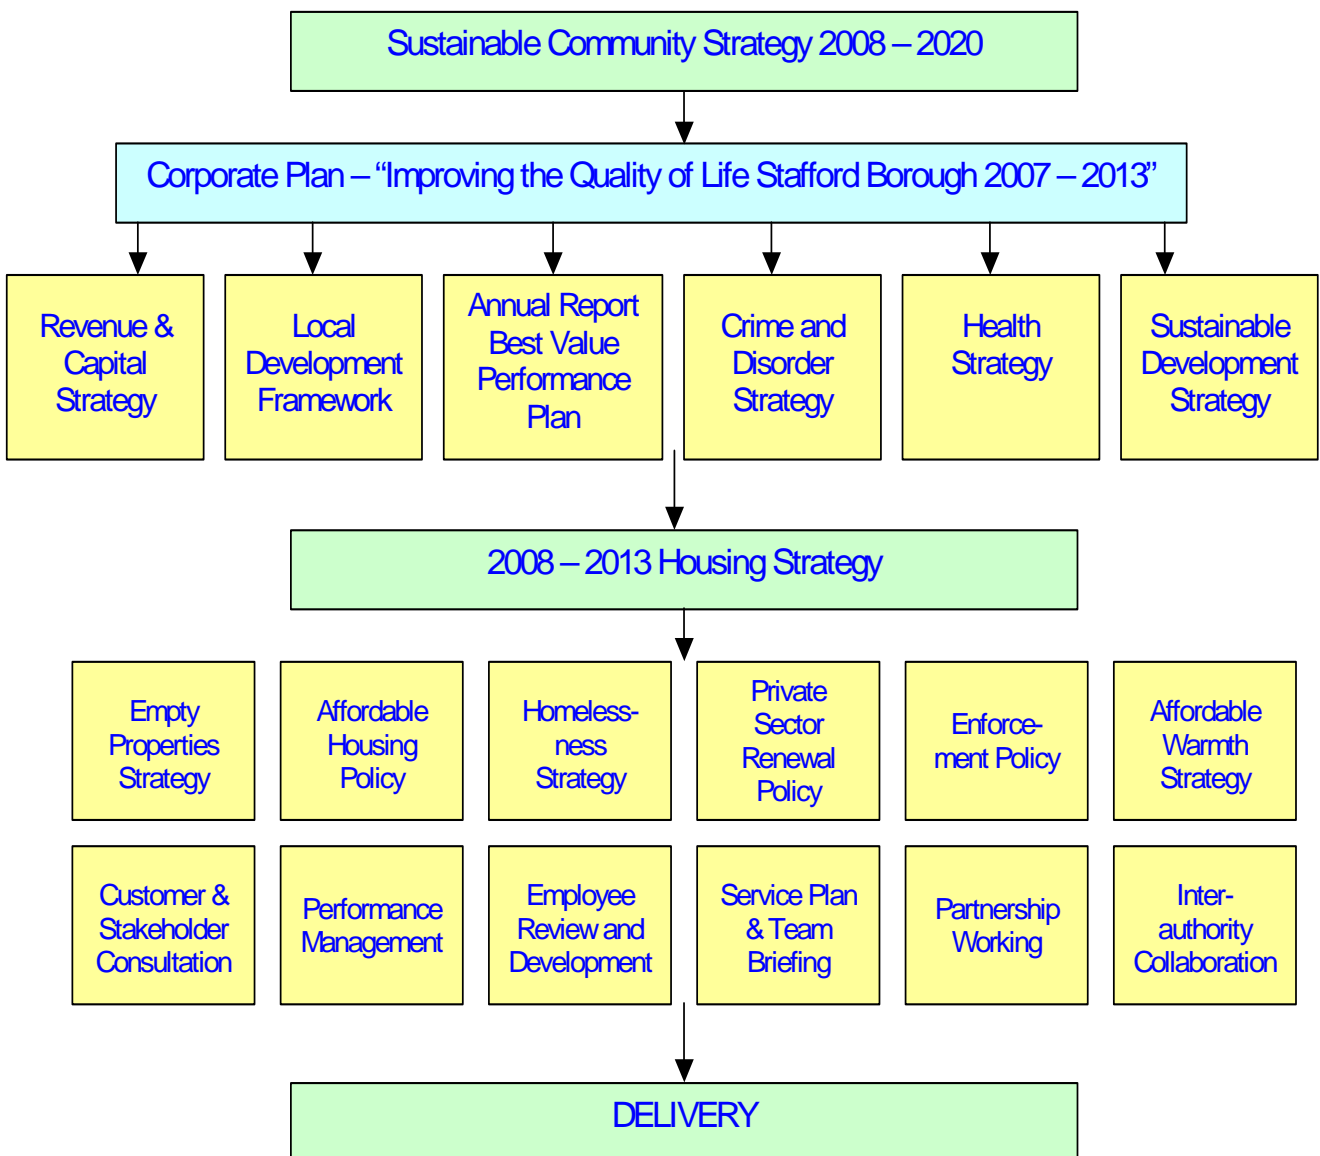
Sustainable Community Strategy 2008 – 2020

Corporate Plan – "Improving the Quality of Life Stafford Borough 2007 – 2013"

Revenue & Capital Strategy

Local Development Framework

Annual Report Best Value Performance Plan

Crime and Disorder Strategy

Health Strategy

Sustainable Development Strategy

2008 – 2013 Housing Strategy

Empty Properties Strategy

Affordable Housing Policy

Homelessness Strategy

Private Sector Renewal Policy

Enforcement Policy

Affordable Warmth Strategy

Customer & Stakeholder Consultation

Performance Management

Employee Review and Development

Service Plan & Team Briefing

Partnership Working

Inter-authority Collaboration

DELIVERY